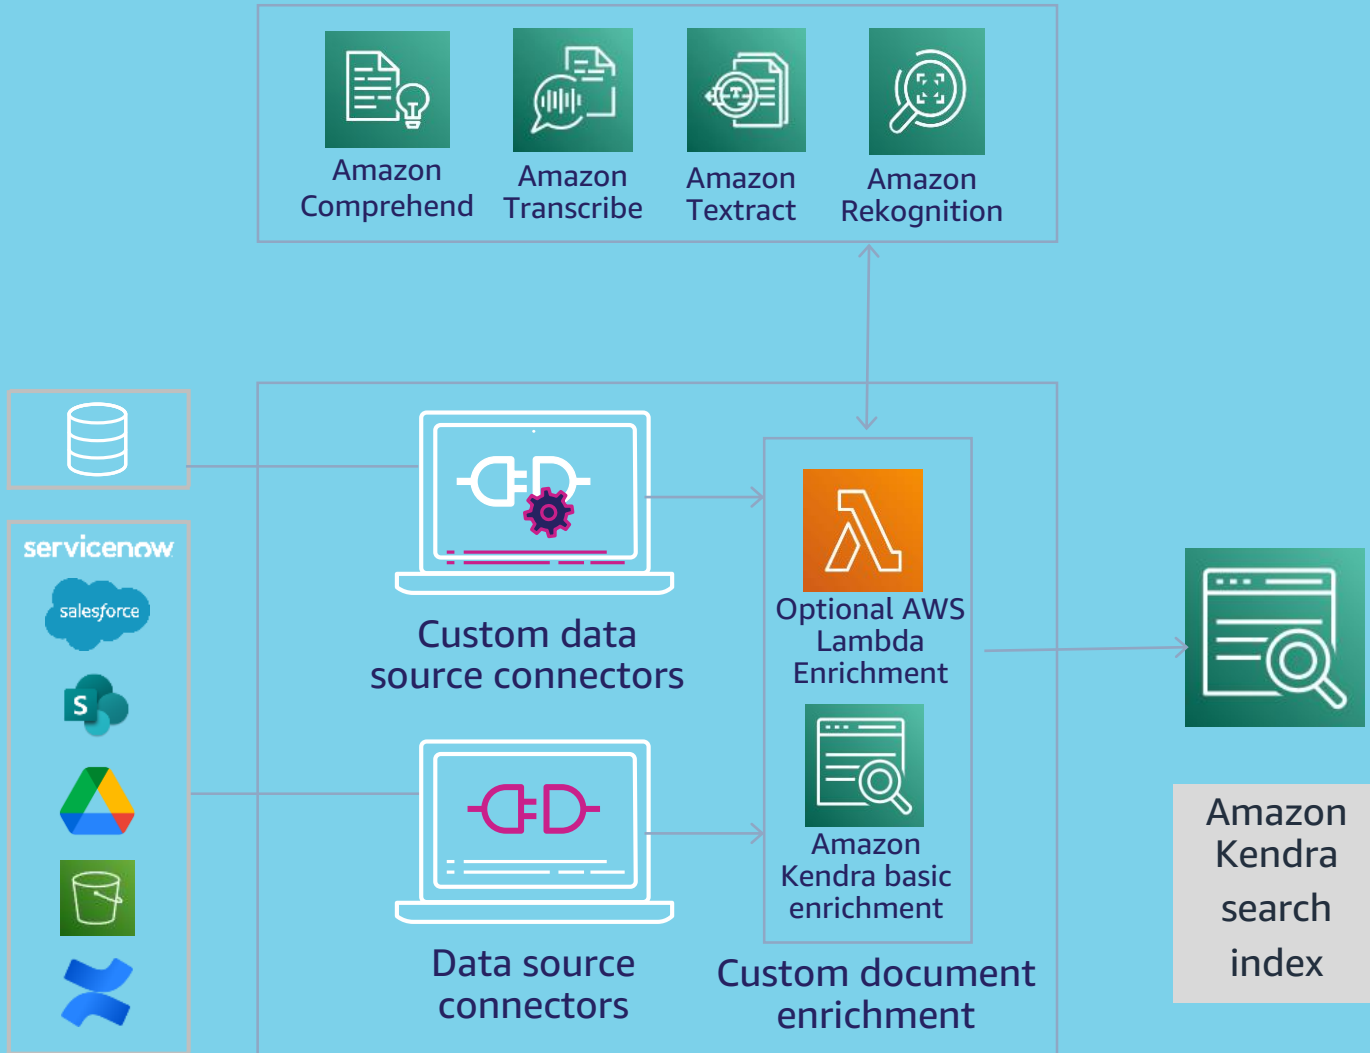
Amazon Comprehend

Amazon Transcribe

Amazon Textract

Amazon Rekognition

servicenow

salesforce

S

Custom data source connectors

Optional AWS Lambda Enrichment

Amazon Kendra basic enrichment

Data source connectors

Custom document enrichment

Amazon Kendra search index